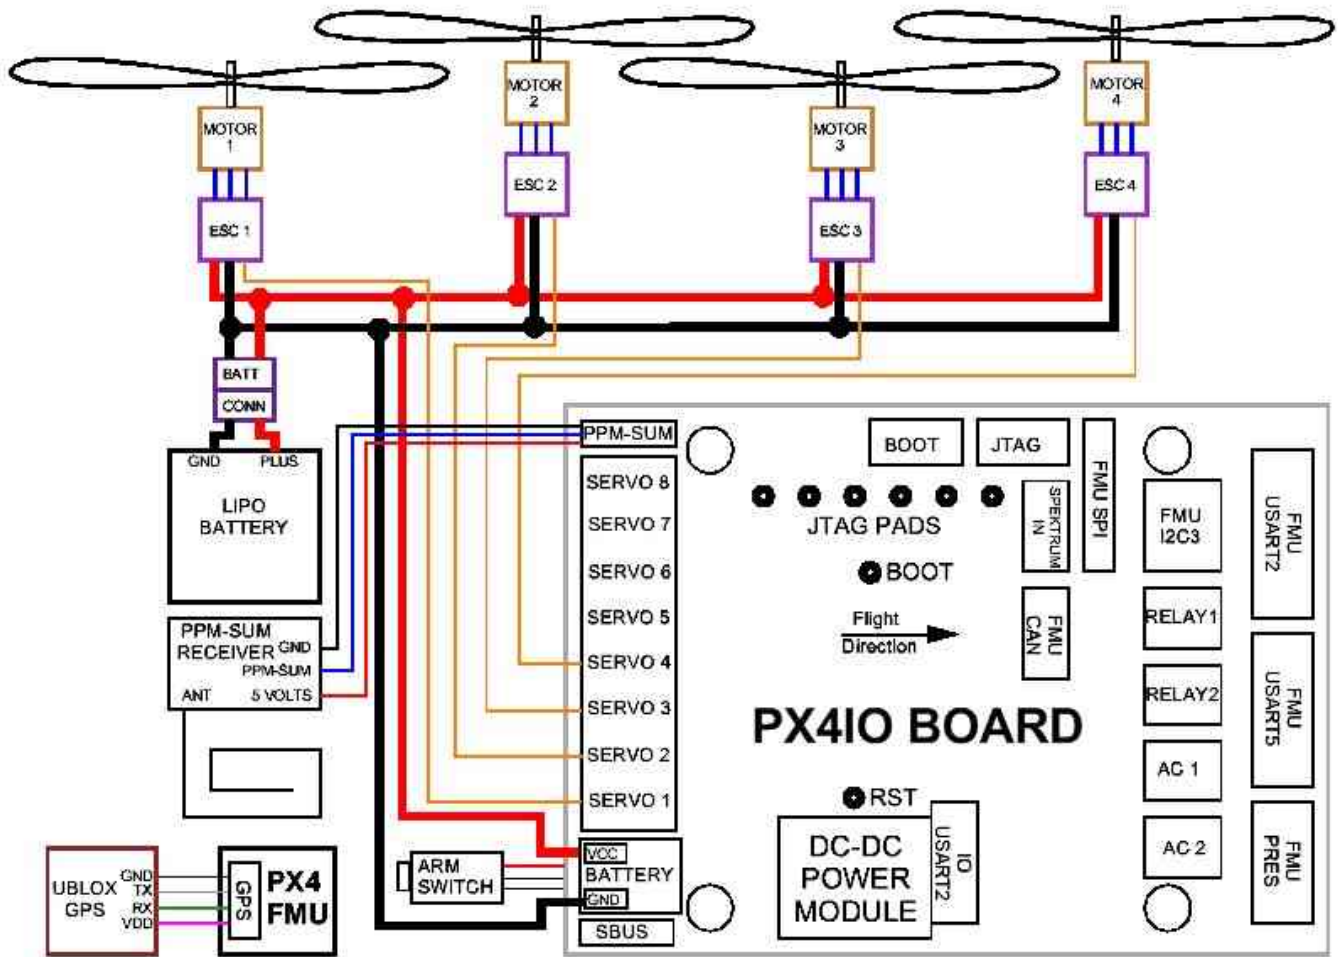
MOTOR 1
MOTOR 2
MOTOR 3
MOTOR 4
ESC 1
ESC 2
ESC 3
ESC 4
BATT
CONN
GND
PLUS
LIPO BATTERY
PPM-SUM RECEIVER
GND
PPM-SUM
ANT
5 VOLTS
UBLOX GPS
GND
TX
RX
VDD
GPS
PX4 FMU
ARM SWITCH
PPM-SUM
SERVO 8
SERVO 7
SERVO 6
SERVO 5
SERVO 4
SERVO 3
SERVO 2
SERVO 1
VCC
BATTERY
GND
SBUS
BOOT
JTAG
FMU SPI
JTAG PADS
SPEKTRUM IN
BOOT
Flight Direction
FMU CAN
PX4IO BOARD
RST
DC-DC POWER MODULE
IO USART2
FMU I2C3
RELAY1
RELAY2
AC 1
AC 2
FMU USART2
FMU USART5
FMU PRES